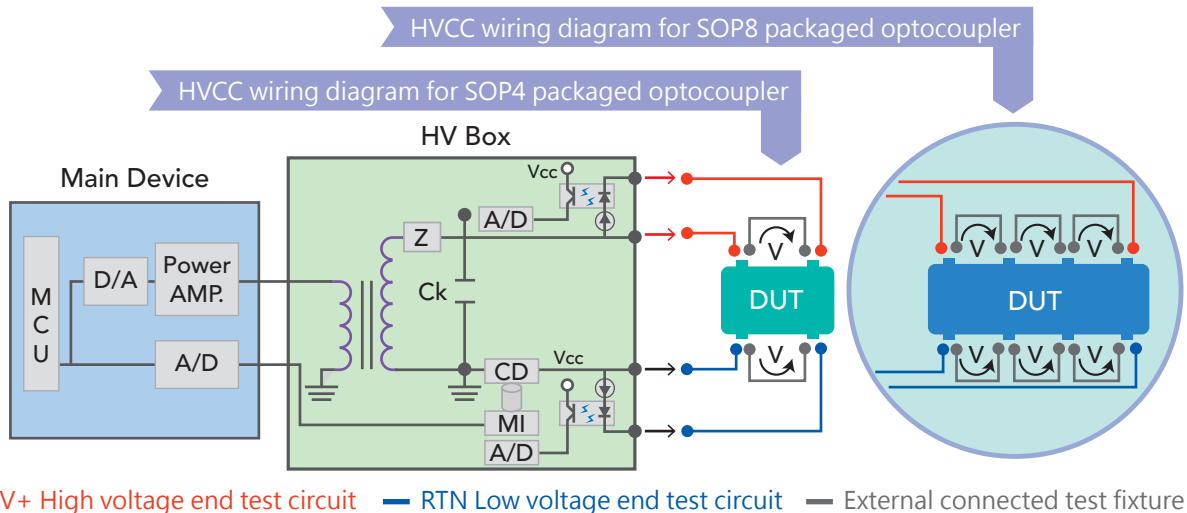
HVCC wiring diagram for SOP8 packaged optocoupler

HVCC wiring diagram for SOP4 packaged optocoupler

HV Box

Main Device

M C U

D/A

Power AMP.

A/D

Vcc

A/D

Z

Ck

CD

Vcc

MI

A/D

V

DUT

V

V V V

DUT

V V V

V+ High voltage end test circuit — RTN Low voltage end test circuit — External connected test fixture